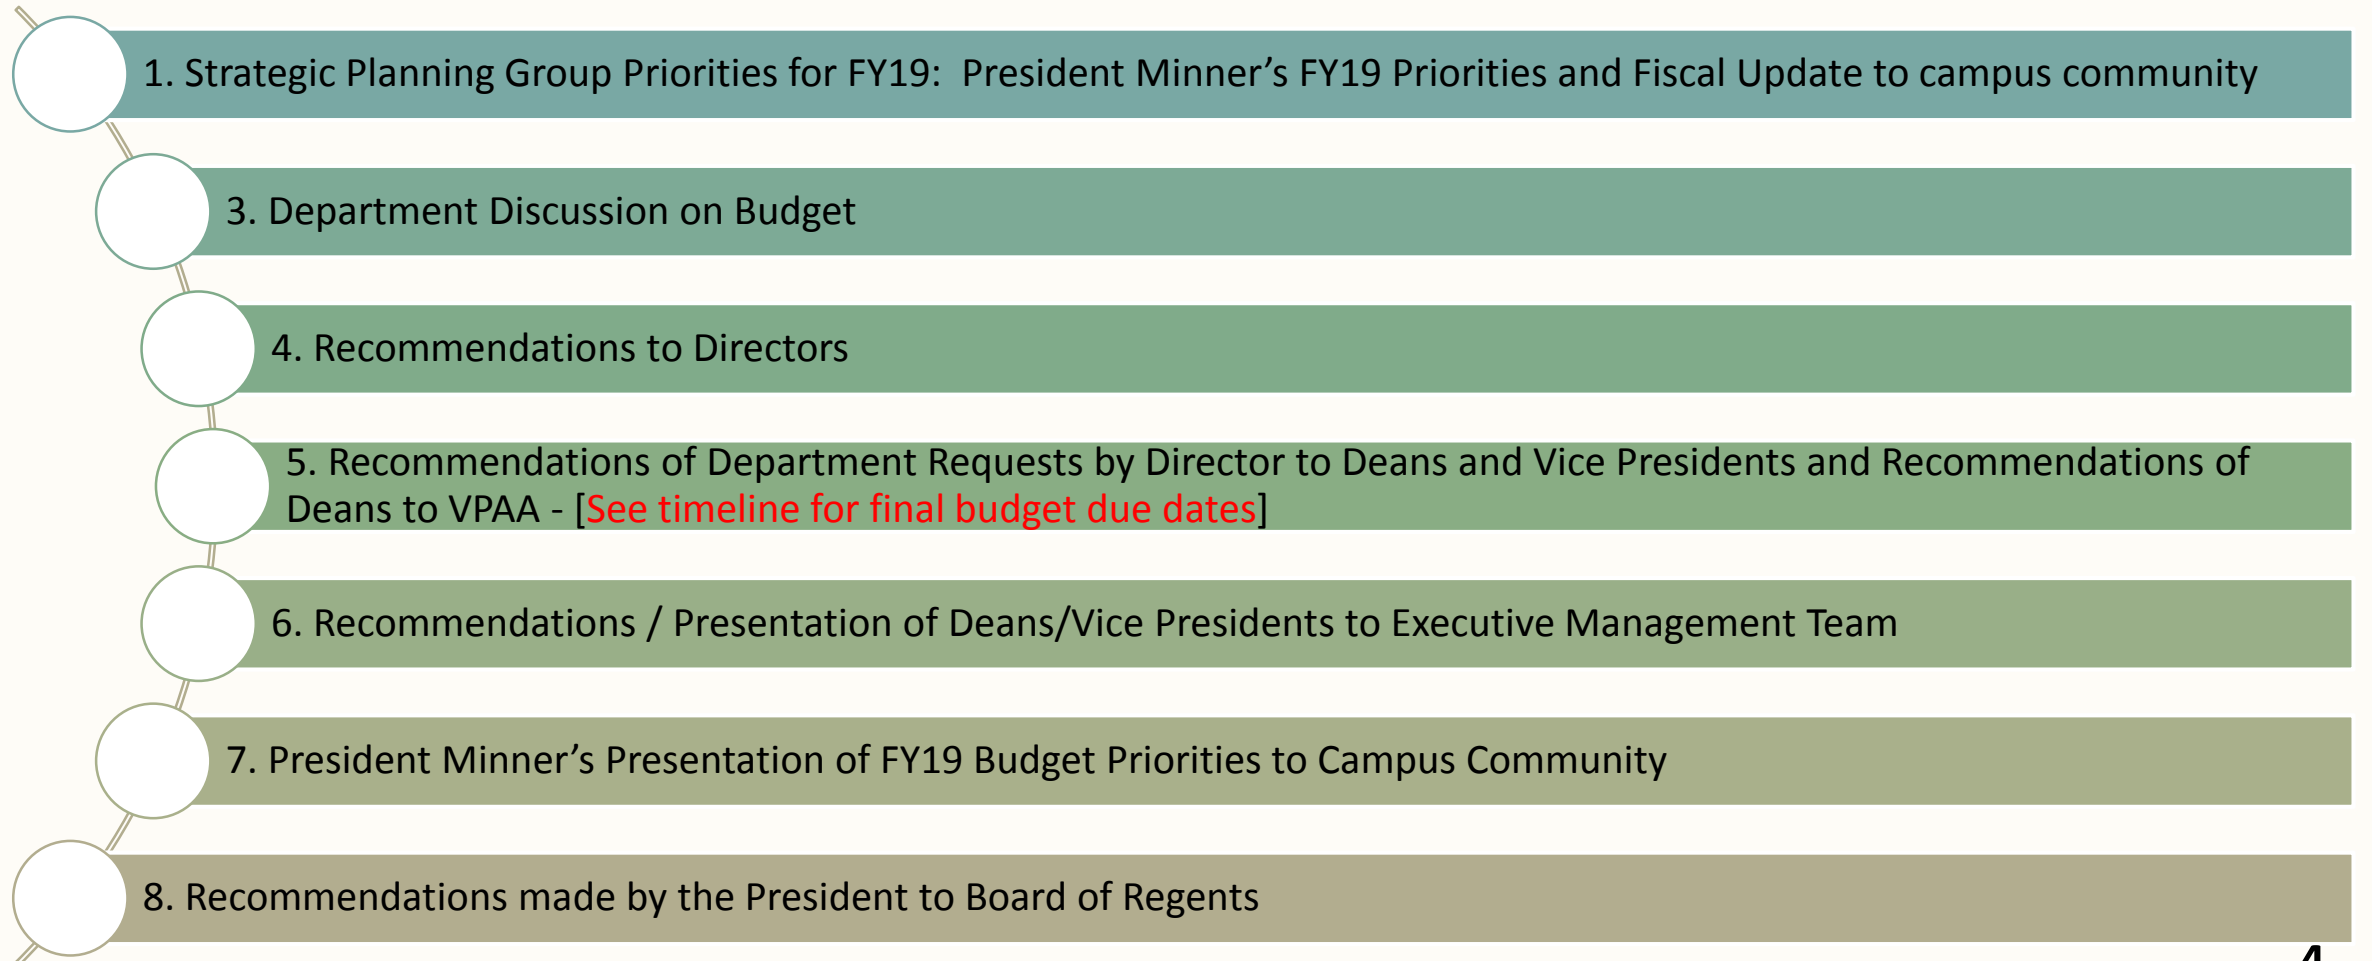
1. Strategic Planning Group Priorities for FY19: President Minner's FY19 Priorities and Fiscal Update to campus community

3. Department Discussion on Budget

4. Recommendations to Directors

5. Recommendations of Department Requests by Director to Deans and Vice Presidents and Recommendations of Deans to VPAA - [See timeline for final budget due dates]

6. Recommendations / Presentation of Deans/Vice Presidents to Executive Management Team

7. President Minner's Presentation of FY19 Budget Priorities to Campus Community

8. Recommendations made by the President to Board of Regents

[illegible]